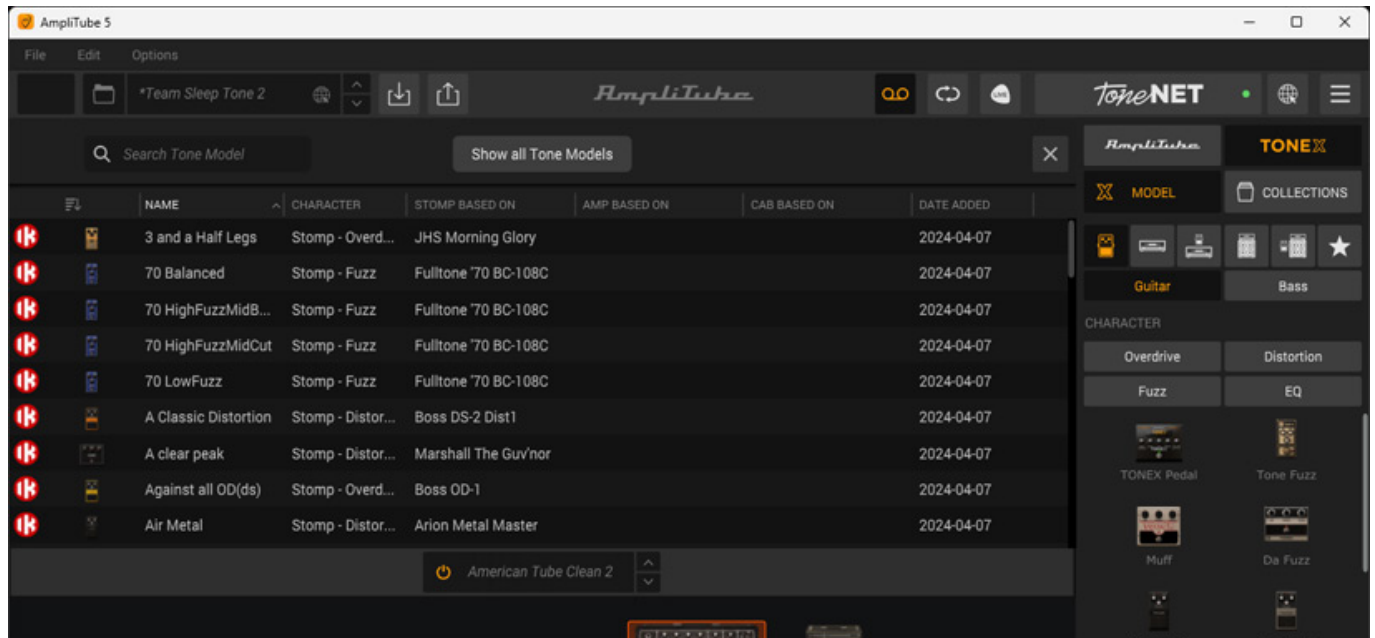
AmpliTube 5

File Edit Options

*Team Sleep Tone 2

AmpliTube

ToneNET

Search Tone Model

Show all Tone Models

AmpliTube TONEX

MODEL COLLECTIONS

| NAME | CHARACTER | STOMP BASED ON | AMP BASED ON | CAB BASED ON | DATE ADDED |
|---|---|---|---|---|---|
| 3 and a Half Legs | Stomp - Overd... | JHS Morning Glory | | | 2024-04-07 |
| 70 Balanced | Stomp - Fuzz | Fulltone '70 BC-108C | | | 2024-04-07 |
| 70 HighFuzzMidB... | Stomp - Fuzz | Fulltone '70 BC-108C | | | 2024-04-07 |
| 70 HighFuzzMidCut | Stomp - Fuzz | Fulltone '70 BC-108C | | | 2024-04-07 |
| 70 LowFuzz | Stomp - Fuzz | Fulltone '70 BC-108C | | | 2024-04-07 |
| A Classic Distortion | Stomp - Distor... | Boss DS-2 Dist1 | | | 2024-04-07 |
| A clear peak | Stomp - Distor... | Marshall The Guv'nor | | | 2024-04-07 |
| Against all OD(ds) | Stomp - Overd... | Boss OD-1 | | | 2024-04-07 |
| Air Metal | Stomp - Distor... | Arion Metal Master | | | 2024-04-07 |

American Tube Clean 2

Guitar Bass

CHARACTER

Overdrive Distortion

Fuzz EQ

TONEX Pedal Tone Fuzz

Muff Da Fuzz